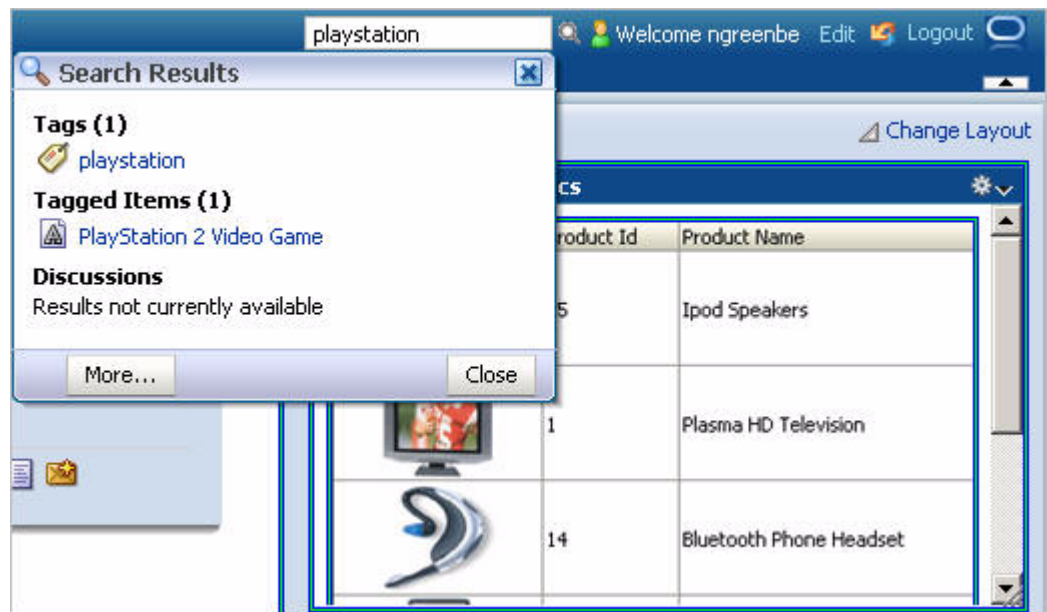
playstation

Welcome ngreenbe Edit Logout

Search Results

Tags (1)

playstation

Tagged Items (1)

PlayStation 2 Video Game

Discussions

Results not currently available

More... Close

Change Layout

cs

| roduct Id | Product Name |
|---|---|
| 5 | Ipod Speakers |
| 1 | Plasma HD Television |
| 14 | Bluetooth Phone Headset |